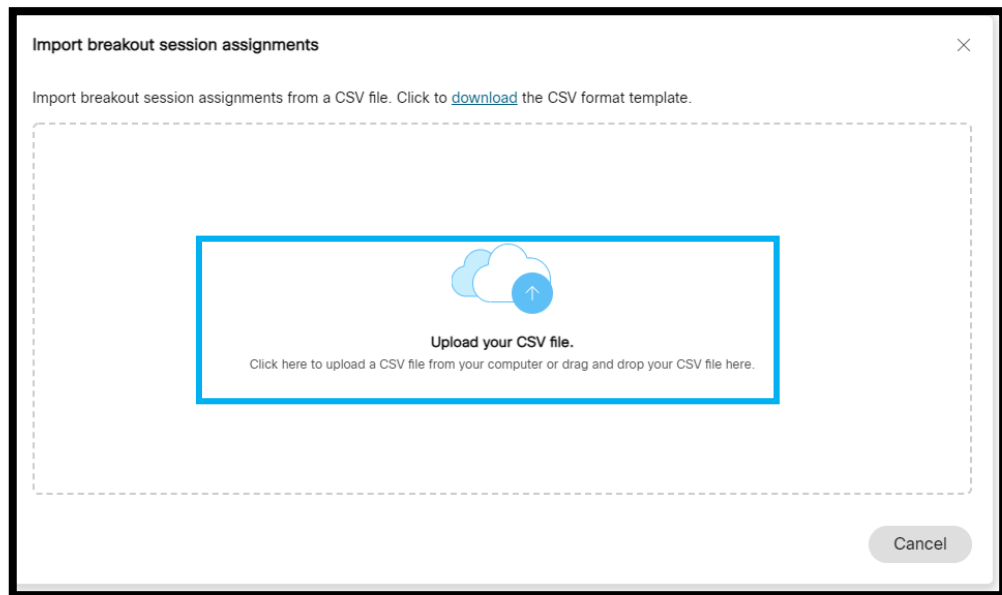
Import breakout session assignments

×

Import breakout session assignments from a CSV file. Click to download the CSV format template.

Upload your CSV file.

Click here to upload a CSV file from your computer or drag and drop your CSV file here.

Cancel